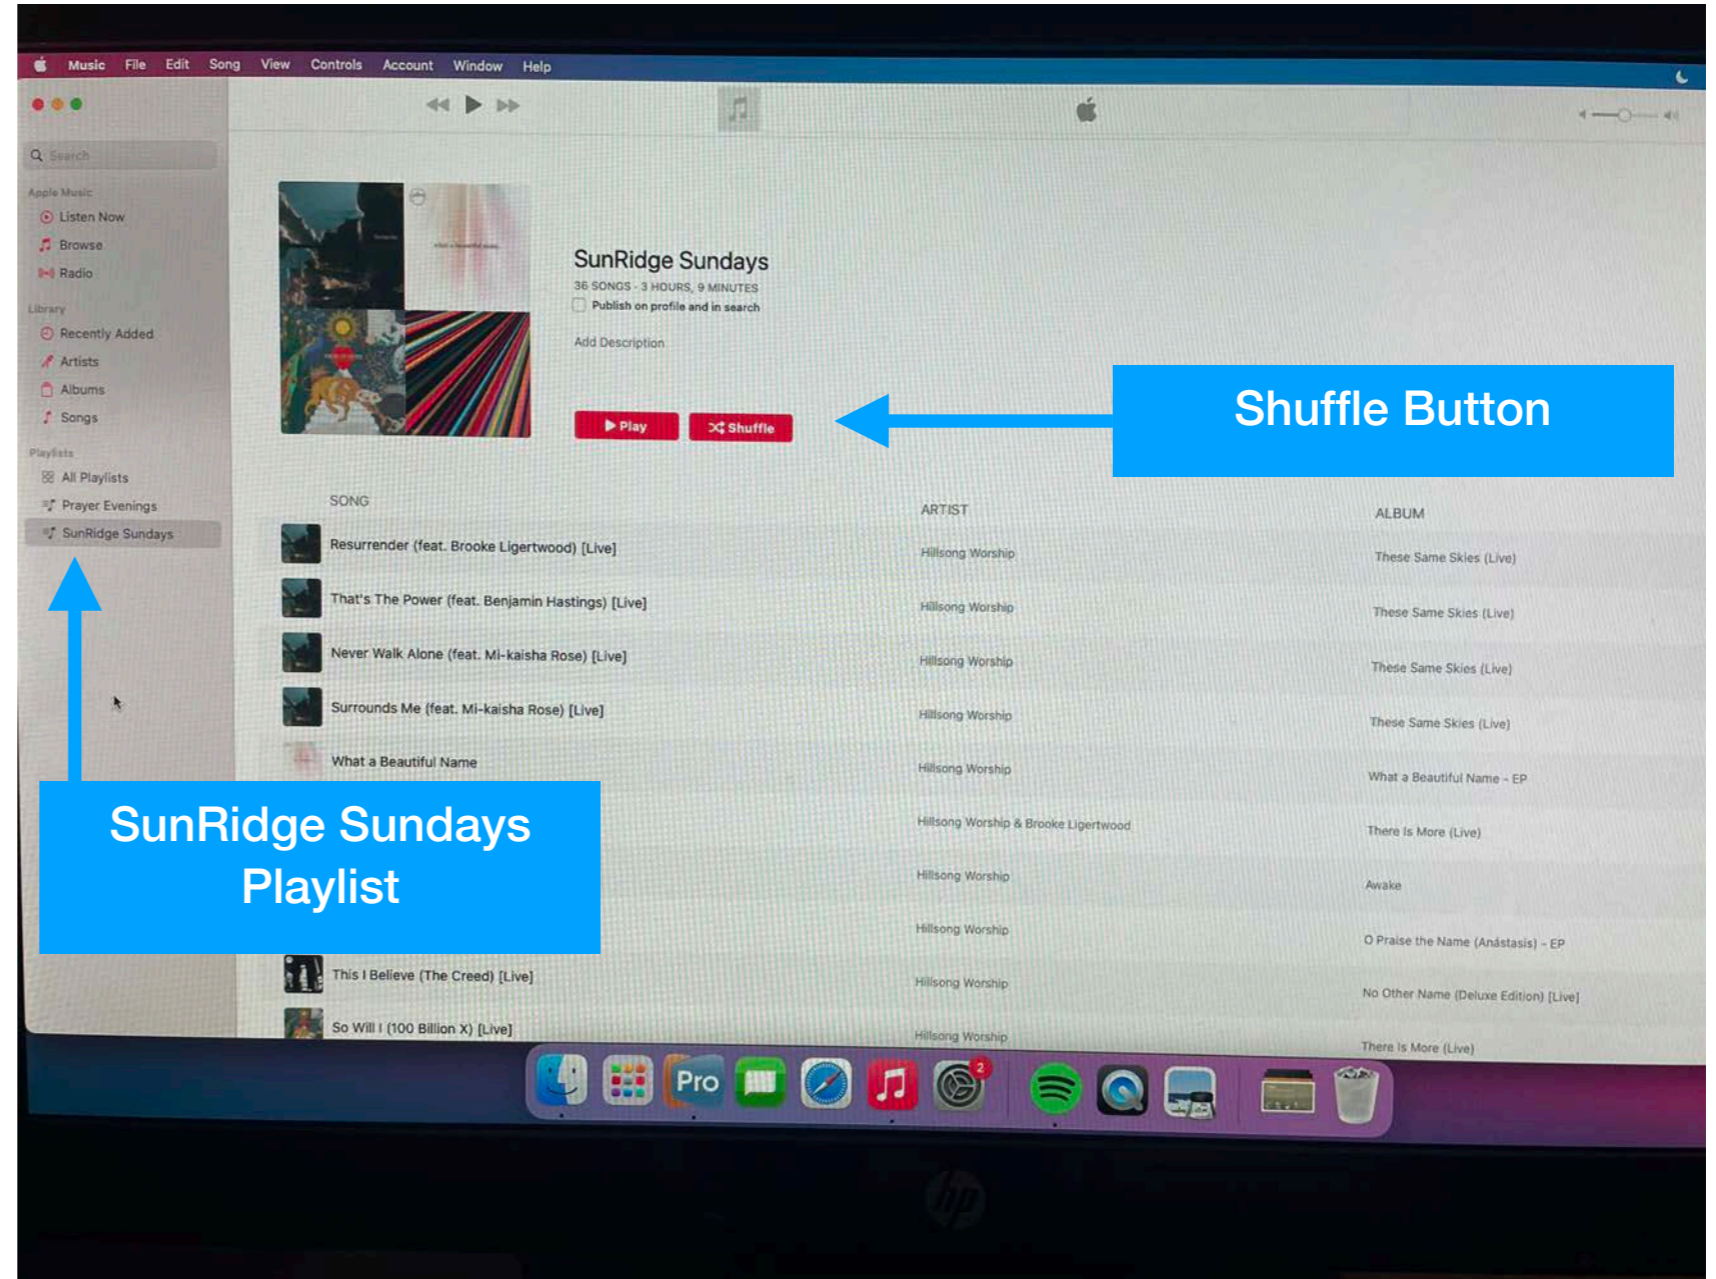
Music File Edit Song View Controls Account Window Help

Search

Apple Music
Listen Now
Browse
Radio

Library
Recently Added
Artists
Albums
Songs

Playlists
All Playlists
Prayer Evenings
SunRidge Sundays

SunRidge Sundays
36 SONGS · 3 HOURS, 9 MINUTES
Publish on profile and in search

Add Description

Play
Shuffle

Shuffle Button

| SONG | ARTIST | ALBUM |
|---|---|---|
| Resurrender (feat. Brooke Ligertwood) [Live] | Hillsong Worship | These Same Skies (Live) |
| That's The Power (feat. Benjamin Hastings) [Live] | Hillsong Worship | These Same Skies (Live) |
| Never Walk Alone (feat. Mi-kaisha Rose) [Live] | Hillsong Worship | These Same Skies (Live) |
| Surrounds Me (feat. Mi-kaisha Rose) [Live] | Hillsong Worship | These Same Skies (Live) |
| What a Beautiful Name | Hillsong Worship | What a Beautiful Name - EP |
| | Hillsong Worship & Brooke Ligertwood | There Is More (Live) |
| | Hillsong Worship | Awake |
| | Hillsong Worship | O Praise the Name (Anástasis) - EP |
| This I Believe (The Creed) [Live] | Hillsong Worship | No Other Name (Deluxe Edition) [Live] |
| So Will I (100 Billion X) [Live] | Hillsong Worship | There Is More (Live) |

SunRidge Sundays Playlist

Pro
2